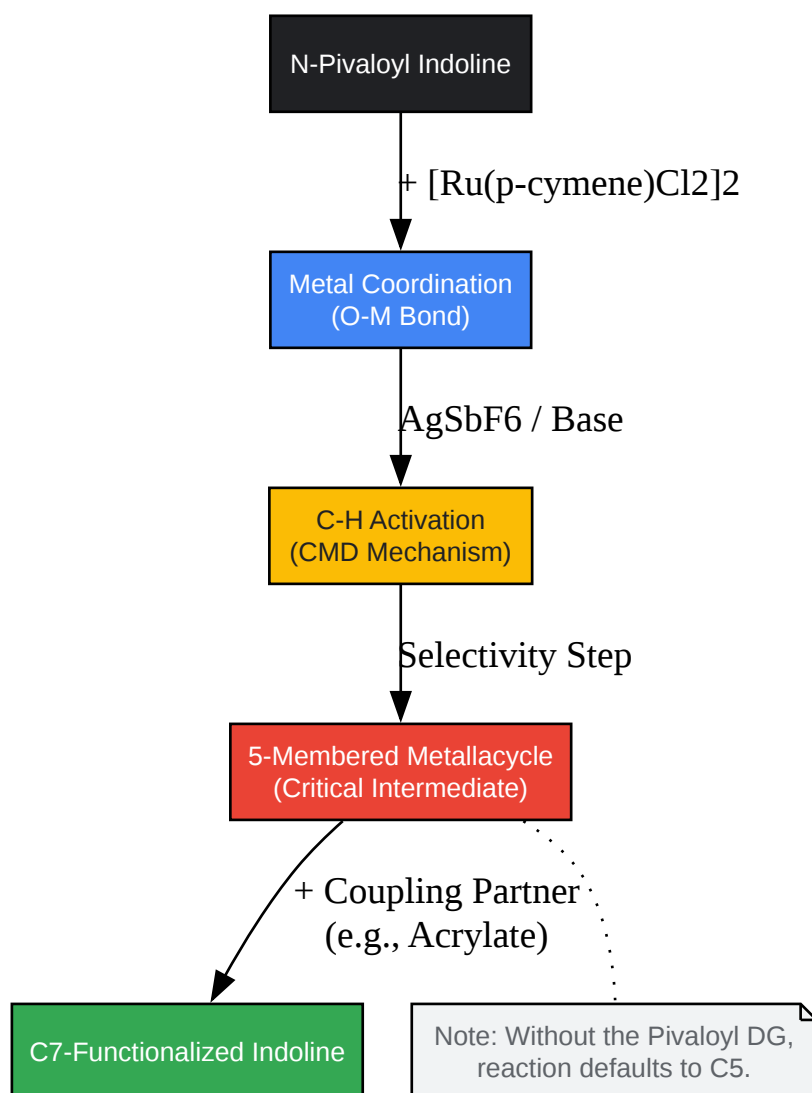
N-Pivaloyl Indoline

+ [Ru(p-cymene)Cl2]2

Metal Coordination
(O-M Bond)

AgSbF6 / Base

C-H Activation
(CMD Mechanism)

Selectivity Step

5-Membered Metallacycle
(Critical Intermediate)

+ Coupling Partner
(e.g., Acrylate)

C7-Functionalized Indoline

Note: Without the Pivaloyl DG, reaction defaults to C5.